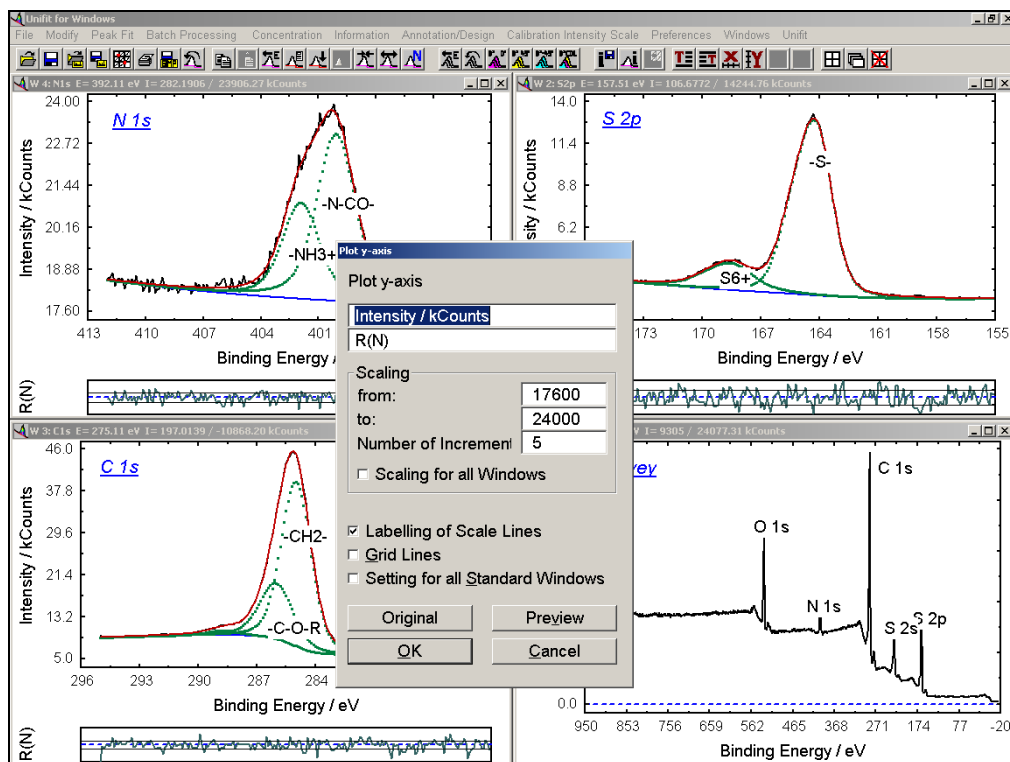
Unifit for Windows
File Modify Peak Fit Batch Processing Concentration Information Annotation/Design Calibration Intensity Scale Preferences Windows Unifit

W 4: N1s E = 392.11 eV I = 282.1906 / 23906.27 kCounts
N 1s
24.00
22.72
21.44
20.16
18.88
17.60
Intensity / kCounts
-N-CO-
-NH3+
413 410 407 404 401
Binding Energy /
R(N)

W 2: S2p E = 157.51 eV I = 106.6772 / 14244.76 kCounts
S 2p
14.0
11.4
8.8
6.2
sity / kCounts
-S-
S6+
173 170 167 164 161 158 155
Binding Energy / eV

Plot y-axis
Plot y-axis
Intensity / kCounts
R(N)
Scaling
from: 17600
to: 24000
Number of Increment 5
Scaling for all Windows
Labelling of Scale Lines
Grid Lines
Setting for all Standard Windows
Original
Preview
OK
Cancel

W 3: C1s E = 275.11 eV I = 197.0139 / -10868.20 kCounts
C 1s
46.0
37.8
29.6
21.4
13.2
5.0
Intensity / kCounts
-CH2-
-C-O-R
296 293 290 287 284
Binding Energy / eV
R(N)

= 9305 / 24077.31 kCounts
vey
C 1s
O 1s
N 1s
S 2s
S 2p
0.0
950 853 756 659 562 465 368 271 174 77 -20
Binding Energy / eV